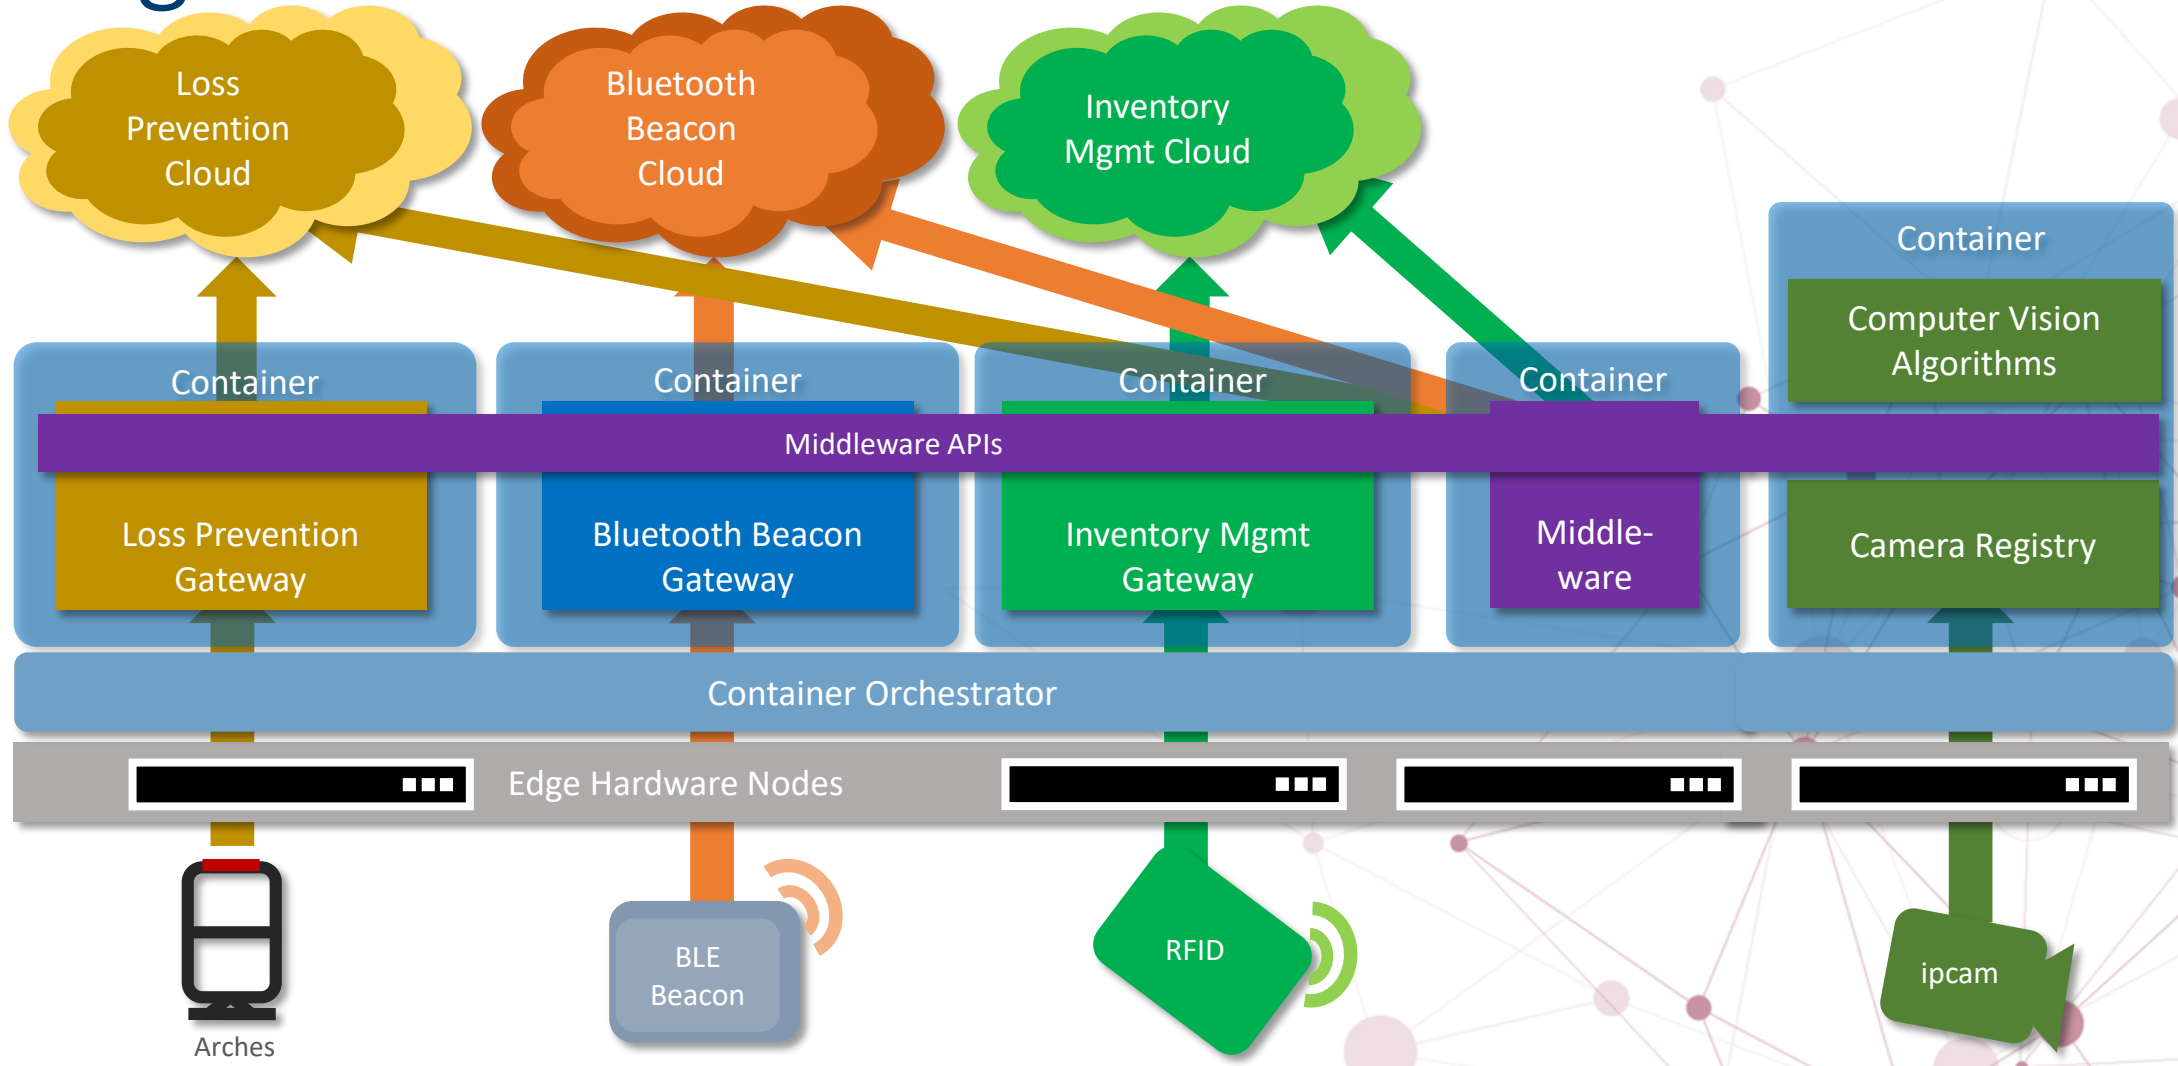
Loss Prevention Cloud

Bluetooth Beacon Cloud

Inventory Mgmt Cloud

Container

Computer Vision Algorithms

Container

Container

Container

Container

Middleware APIs

Loss Prevention Gateway

Bluetooth Beacon Gateway

Inventory Mgmt Gateway

Middleware

Camera Registry

Container Orchestrator

Edge Hardware Nodes

Arches

BLE Beacon

RFID

ipcam